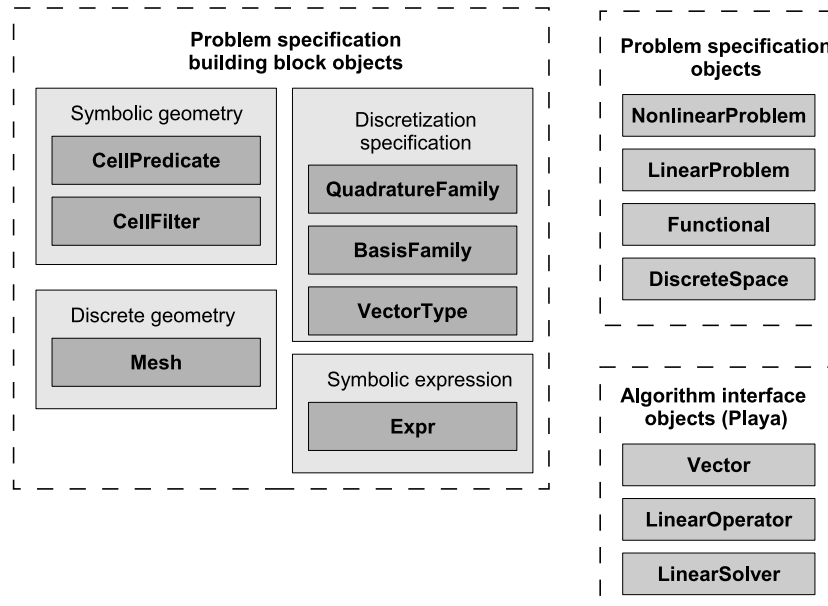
Problem specification building block objects

Symbolic geometry

CellPredicate

CellFilter

Discrete geometry

Mesh

Discretization specification

QuadratureFamily

BasisFamily

VectorType

Symbolic expression

Expr

Problem specification objects

NonlinearProblem

LinearProblem

Functional

DiscreteSpace

Algorithm interface objects (Playa)

Vector

LinearOperator

LinearSolver